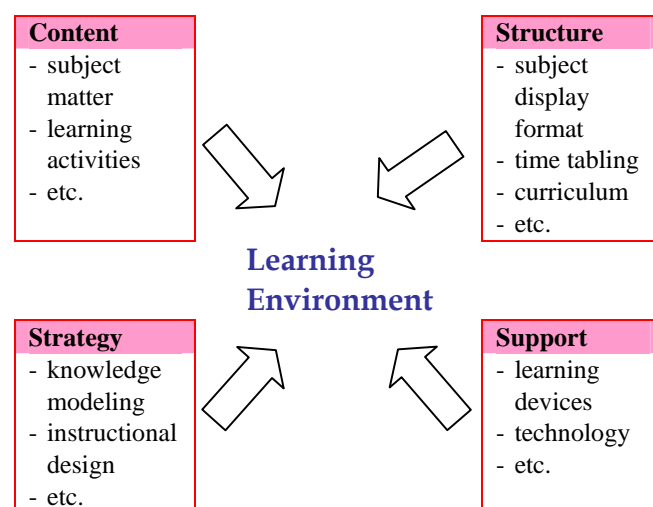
Content
- subject matter
- learning activities
- etc.

Structure
- subject display format
- time tabling
- curriculum
- etc.

Learning Environment

Strategy
- knowledge modeling
- instructional design
- etc.

Support
- learning devices
- technology
- etc.